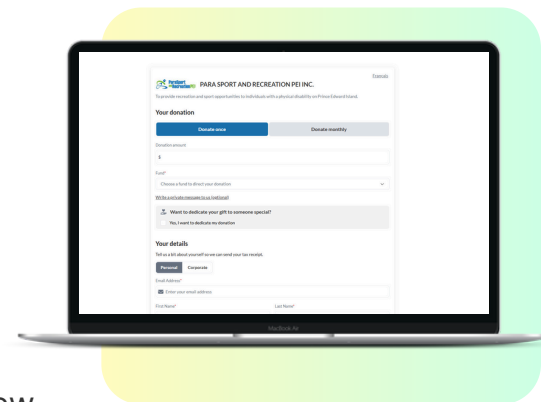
Français

ParaSport & Recreation PEI PARA SPORT AND RECREATION PEI INC.

To provide recreation and sport opportunities to individuals with a physical disability on Prince Edward Island.

Your donation

Donate once Donate monthly

Donation amount

$

Fund*

Choose a fund to direct your donation

Write a private message to us (optional)

Want to dedicate your gift to someone special?

Yes, I want to dedicate my donation

Your details

Tell us a bit about yourself so we can send your tax receipt.

Personal Corporate

Email Address*

Enter your email address

First Name* Last Name*

MacBook Air

ow